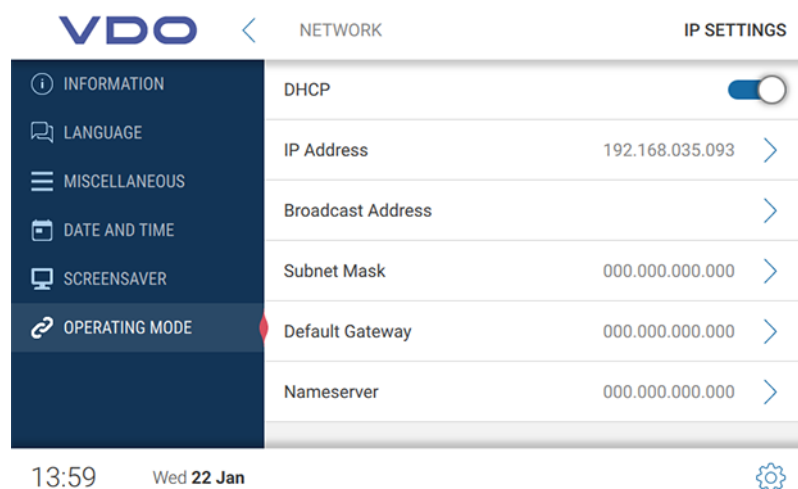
VDO

NETWORK

IP SETTINGS

INFORMATION

LANGUAGE

MISCELLANEOUS

DATE AND TIME

SCREENSAVER

OPERATING MODE

DHCP

IP Address 192.168.035.093

Broadcast Address

Subnet Mask 000.000.000.000

Default Gateway 000.000.000.000

Nameserver 000.000.000.000

13:59 Wed 22 Jan